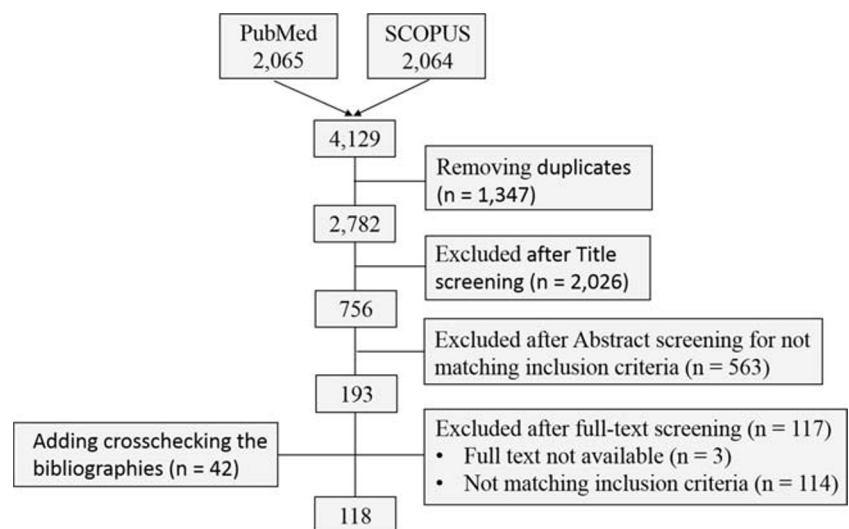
PubMed
2,065

SCOPUS
2,064

4,129

Removing duplicates (n = 1,347)

2,782

Excluded after Title screening (n = 2,026)

756

Excluded after Abstract screening for not matching inclusion criteria (n = 563)

193

Adding crosschecking the bibliographies (n = 42)

Excluded after full-text screening (n = 117)
• Full text not available (n = 3)
• Not matching inclusion criteria (n = 114)

118